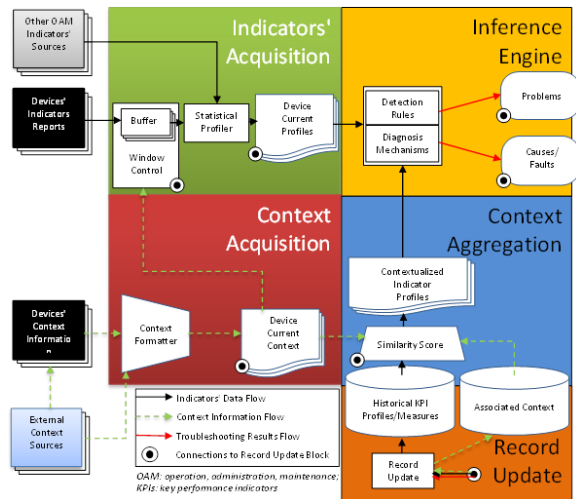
Other OAM Indicators' Sources

Devices' Indicators Reports

Indicators' Acquisition

Buffer

Window Control

Statistical Profiler

Device Current Profiles

Inference Engine

Detection Rules

Diagnosis Mechanisms

Problems

Causes/ Faults

Context Acquisition

Context Aggregation

Contextualized Indicator Profiles

Devices' Context Information

Context Formatter

Device Current Context

Similarity Score

Historical KPI Profiles/Measures

Associated Context

External Context Sources

Indicators' Data Flow

Context Information Flow

Troubleshooting Results Flow

Connections to Record Update Block

OAM: operation, administration, maintenance; KPIs: key performance indicators

Record Update

Record Update